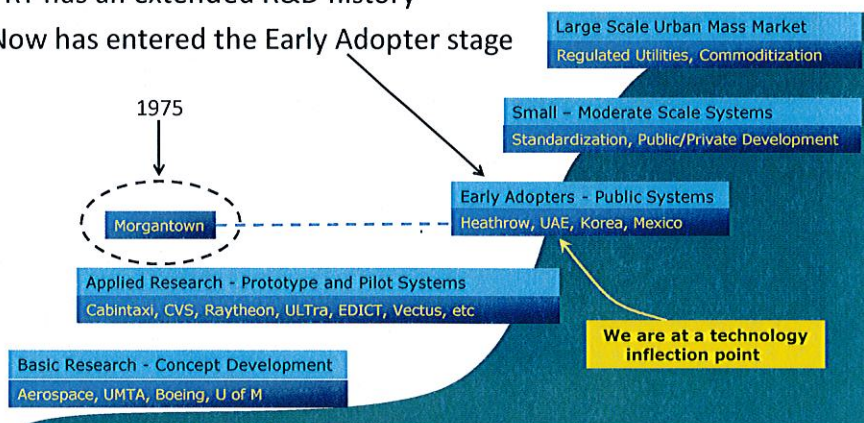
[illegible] has an extended R&D history
Now has entered the Early Adopter stage

Large Scale Urban Mass Market
Regulated Utilities, Commoditization

Small - Moderate Scale Systems
Standardization, Public/Private Development

1975

Morgantown

Early Adopters - Public Systems
Heathrow, UAE, Korea, Mexico

Applied Research - Prototype and Pilot Systems
Cabintaxi, CVS, Raytheon, ULTra, EDICT, Vectus, etc

We are at a technology inflection point

Basic Research - Concept Development
Aerospace, UMTA, Boeing, U of M